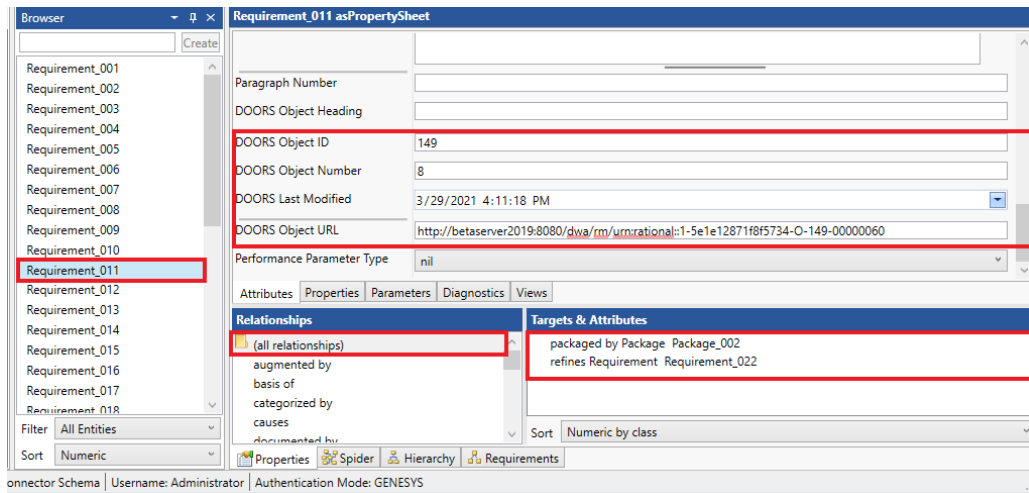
Browser

Create

Requirement_001
Requirement_002
Requirement_003
Requirement_004
Requirement_005
Requirement_006
Requirement_007
Requirement_008
Requirement_009
Requirement_010
Requirement_011
Requirement_012
Requirement_013
Requirement_014
Requirement_015
Requirement_016
Requirement_017
Requirement_018

Filter All Entities
Sort Numeric

Requirement_011 asPropertySheet

Paragraph Number
DOORS Object Heading
DOORS Object ID 149
DOORS Object Number 8
DOORS Last Modified 3/29/2021 4:11:18 PM
DOORS Object URL http://betaserver2019:8080/dwa/rm/urn:rational::1-5e1e12871f8f5734-O-149-00000060
Performance Parameter Type nil

Attributes | Properties | Parameters | Diagnostics | Views

Relationships
(all relationships)
augmented by
basis of
categorized by
causes
documented by

Targets & Attributes
packaged by Package Package_002
refines Requirement Requirement_022

Sort Numeric by class

Properties | Spider | Hierarchy | Requirements

onnector Schema | Username: Administrator | Authentication Mode: GENESYS